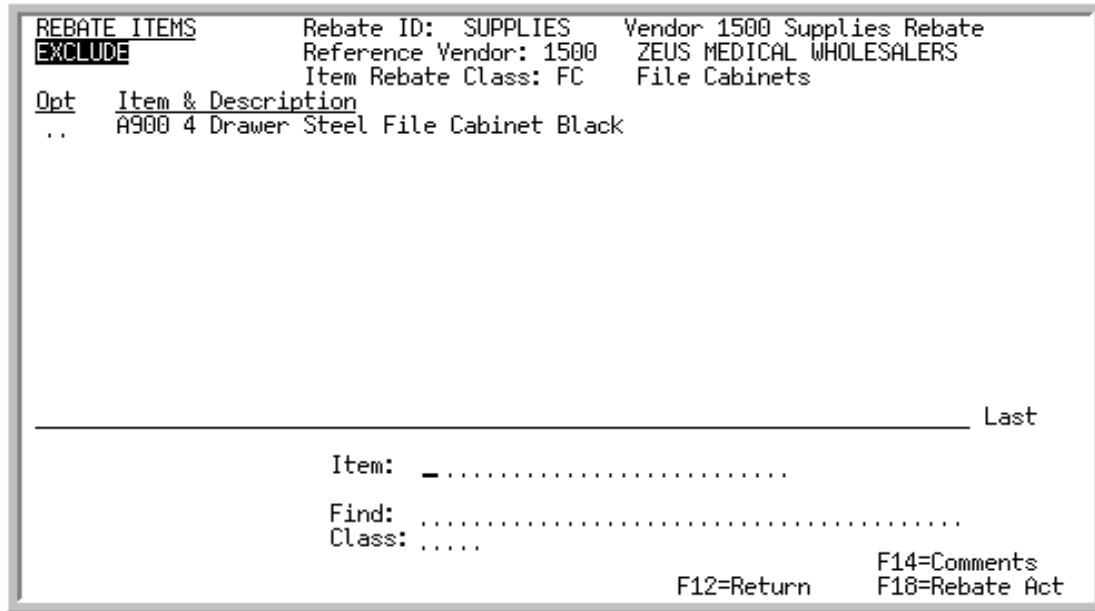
REBATE ITEMS
EXCLUDE

Rebate ID: SUPPLIES Vendor 1500 Supplies Rebate
Reference Vendor: 1500 ZEUS MEDICAL WHOLESALERS
Item Rebate Class: FC File Cabinets

| Opt | Item & Description |
|---|---|
| .. | A900 4 Drawer Steel File Cabinet Black |

Last

Item: _..........................

Find: ........................................
Class: .....

F12=Return
F14=Comments
F18=Rebate Act